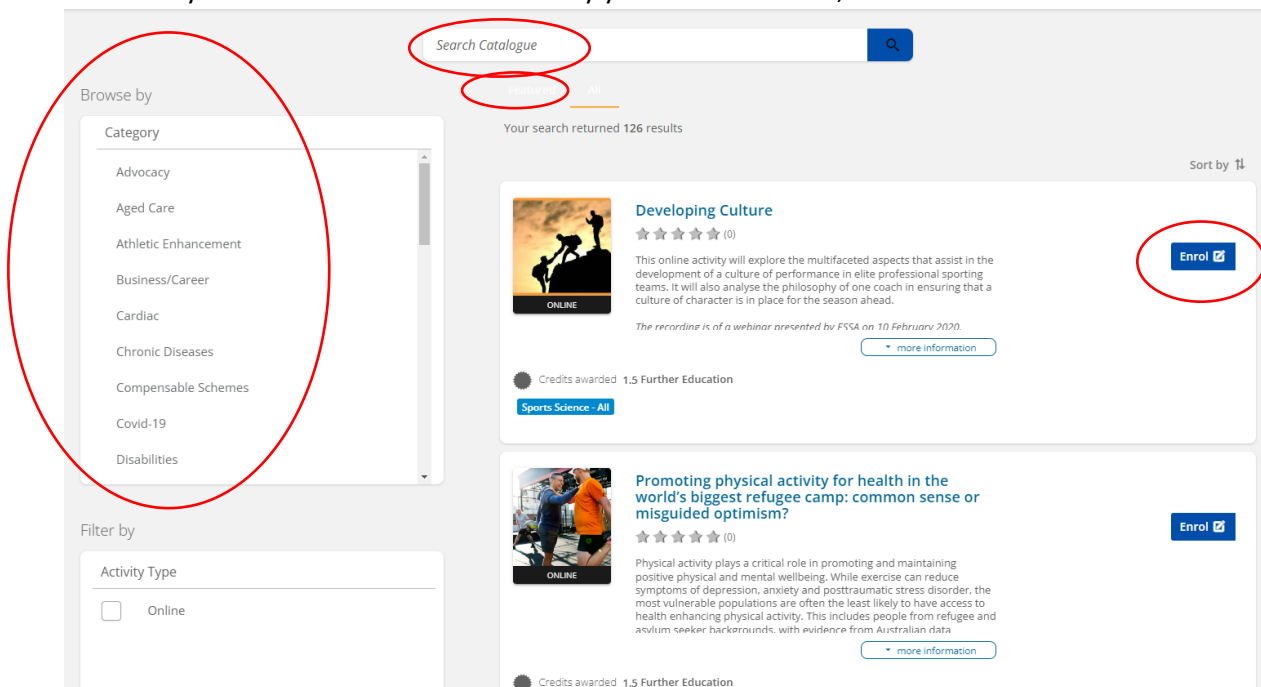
Search Catalogue

Featured All

Your search returned 126 results

Sort by

Browse by

Category

Advocacy

Aged Care

Athletic Enhancement

Business/Career

Cardiac

Chronic Diseases

Compensable Schemes

Covid-19

Disabilities

Filter by

Activity Type

Online

ONLINE

Developing Culture

(0)

This online activity will explore the multifaceted aspects that assist in the development of a culture of performance in elite professional sporting teams. It will also analyse the philosophy of one coach in ensuring that a culture of character is in place for the season ahead.

The recording is of a webinar presented by ESSA on 10 February 2020.

more information

Enrol

Credits awarded 1.5 Further Education

Sports Science - All

ONLINE

Promoting physical activity for health in the world's biggest refugee camp: common sense or misguided optimism?

(0)

Physical activity plays a critical role in promoting and maintaining positive physical and mental wellbeing. While exercise can reduce symptoms of depression, anxiety and posttraumatic stress disorder, the most vulnerable populations are often the least likely to have access to health enhancing physical activity. This includes people from refugee and asylum seeker backgrounds, with evidence from Australian data

more information

Enrol

Credits awarded 1.5 Further Education